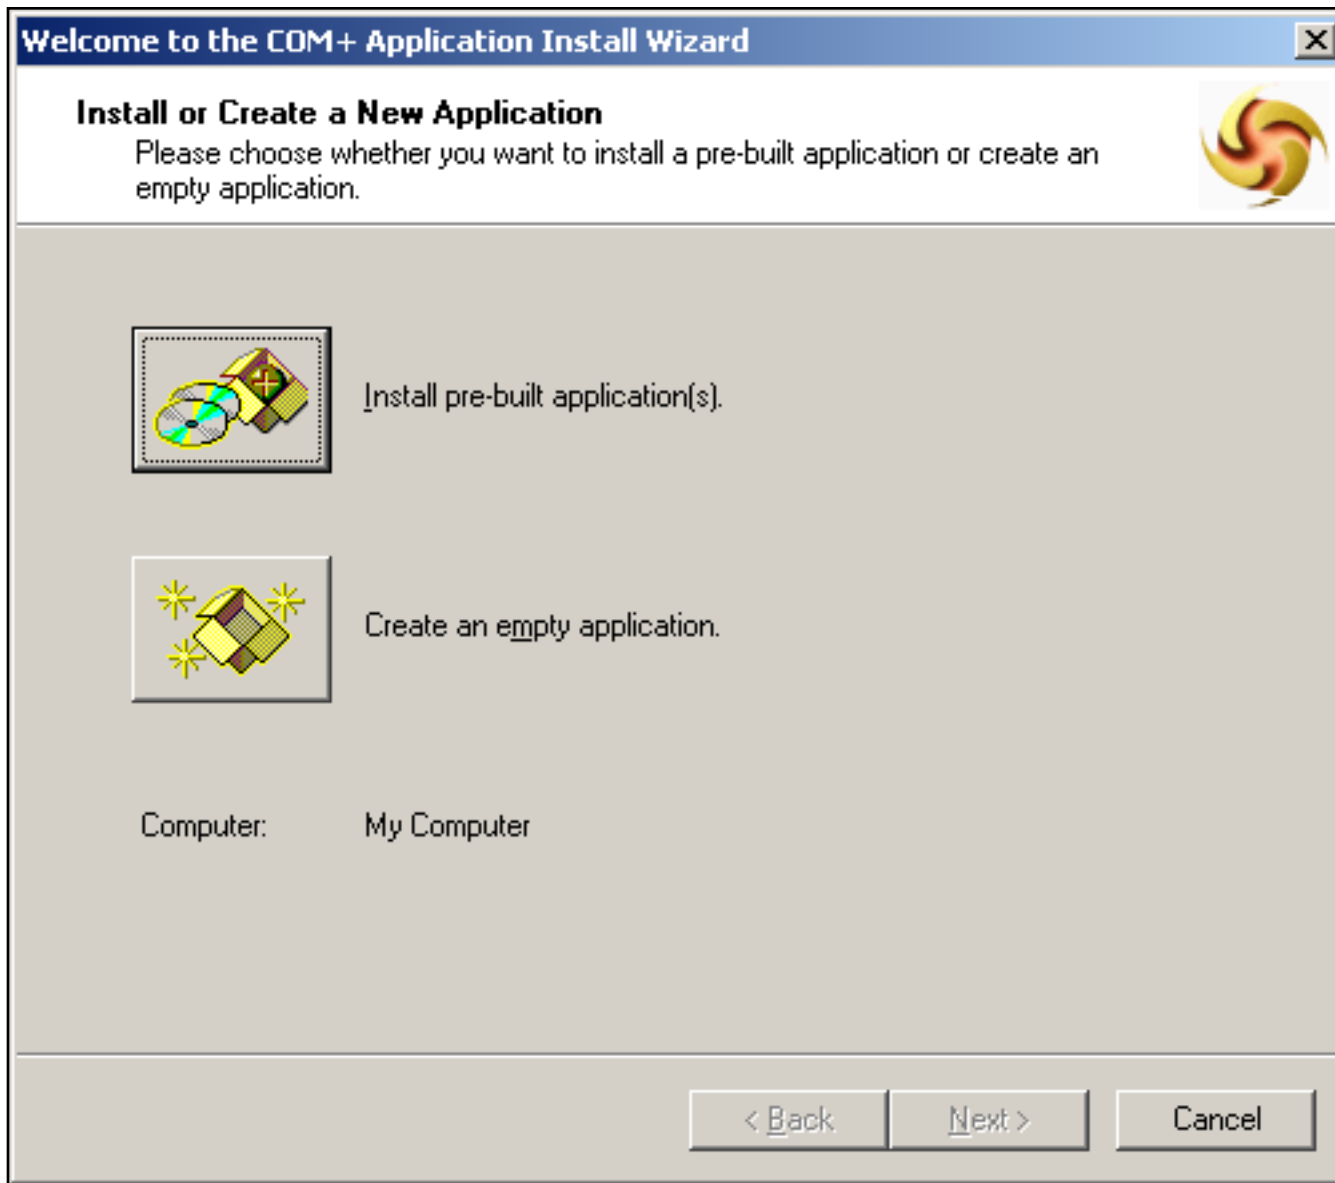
Welcome to the COM+ Application Install Wizard

Install or Create a New Application

Please choose whether you want to install a pre-built application or create an empty application.

Install pre-built application(s).

Create an empty application.

Computer: My Computer

< Back

Next >

Cancel